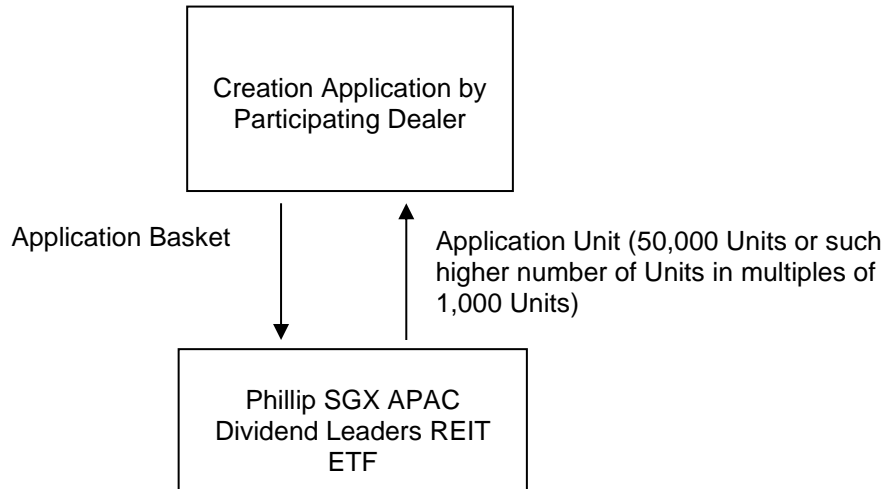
Creation Application by Participating Dealer

Application Basket

Application Unit (50,000 Units or such higher number of Units in multiples of 1,000 Units)

Phillip SGX APAC Dividend Leaders REIT ETF